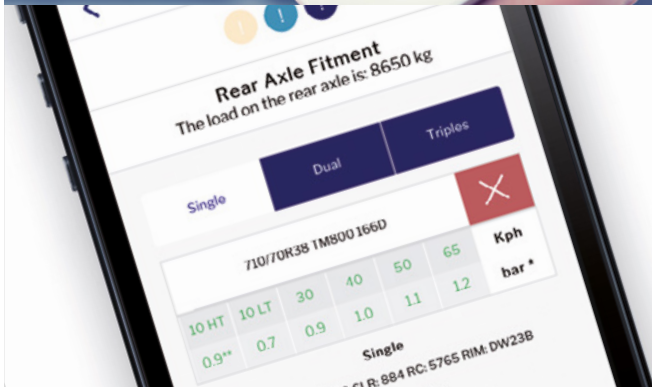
!
!

Rear Axle Fitment
The load on the rear axle is: 8650 kg

Dual
Triples

Single

710/70R38 TM800 166D

| 10 HT | 10 LT | 30 | 40 | 50 | 65 | Kph |
|---|---|---|---|---|---|---|
| 0.9** | 0.7 | 0.9 | 1.0 | 1.1 | 1.2 | bar * |

Single
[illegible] SLR: 884 RC: 5765 RIM: DW23B